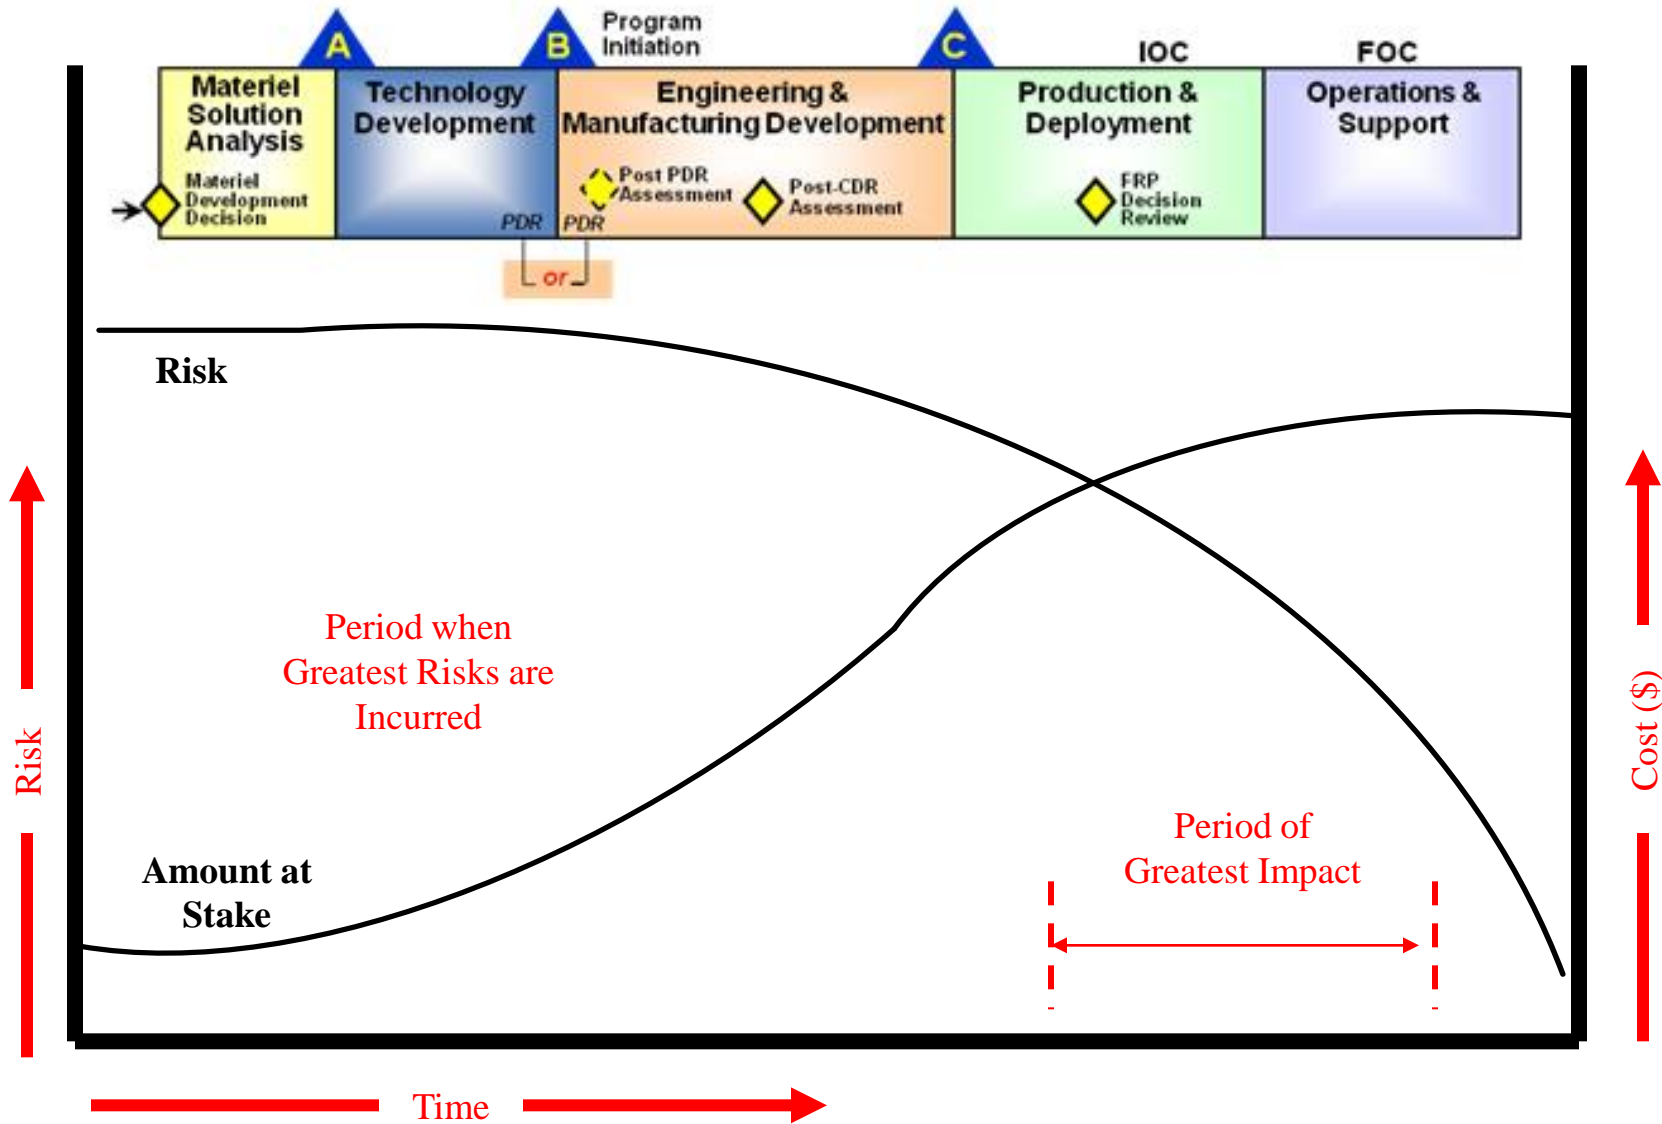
A
B
Program Initiation
C
IOC
FOC

Materiel Solution Analysis
Materiel Development Decision

Technology Development
PDR

Engineering & Manufacturing Development
Post PDR Assessment
Post-CDR Assessment
PDR

or

Production & Deployment
FRP Decision Review

Operations & Support

Risk

Period when Greatest Risks are Incurred

Amount at Stake

Period of Greatest Impact

Risk

Cost ($)

Time